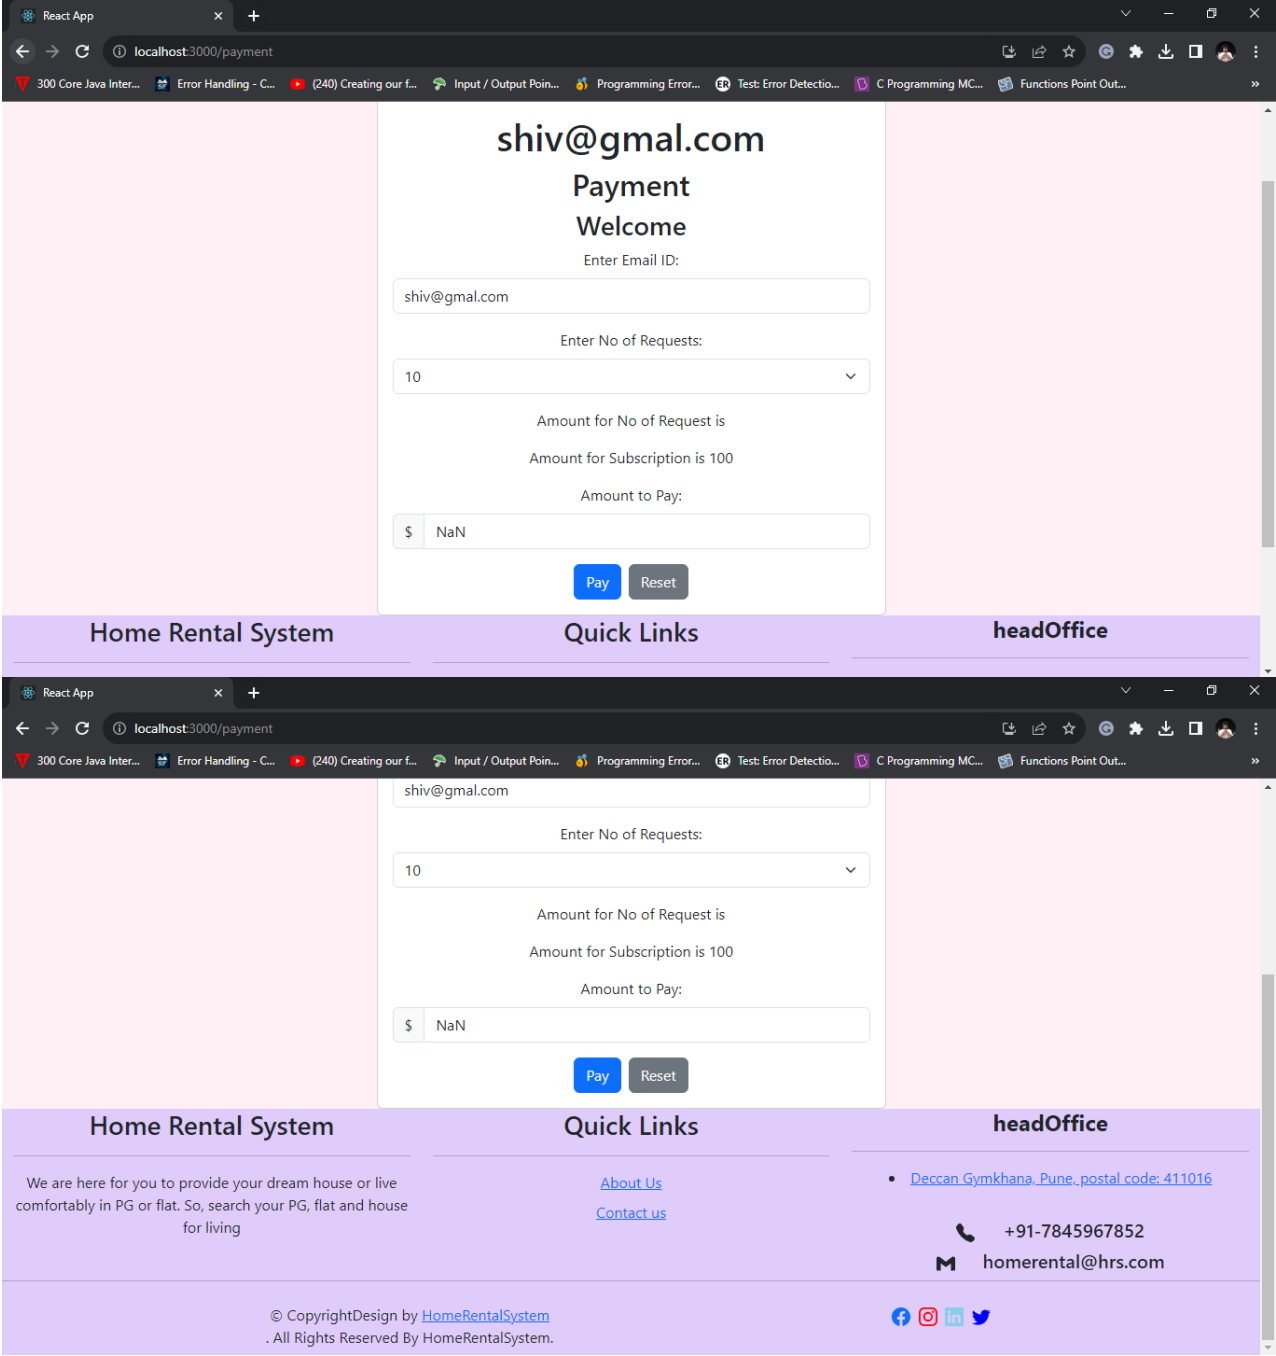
React App
localhost:3000/payment
300 Core Java Inter... Error Handling - C... (240) Creating our f... Input / Output Poin... Programming Error... Test: Error Detectio... C Programming MC... Functions Point Out...

shiv@gmal.com

Payment

Welcome

Enter Email ID:

shiv@gmal.com

Enter No of Requests:

10

Amount for No of Request is

Amount for Subscription is 100

Amount to Pay:

$ NaN

Pay Reset

Home Rental System

Quick Links

headOffice

React App
localhost:3000/payment
300 Core Java Inter... Error Handling - C... (240) Creating our f... Input / Output Poin... Programming Error... Test: Error Detectio... C Programming MC... Functions Point Out...

shiv@gmal.com

Enter No of Requests:

10

Amount for No of Request is

Amount for Subscription is 100

Amount to Pay:

$ NaN

Pay Reset

Home Rental System

We are here for you to provide your dream house or live comfortably in PG or flat. So, search your PG, flat and house for living

Quick Links

About Us

Contact us

headOffice

Deccan Gymkhana, Pune, postal code: 411016

+91-7845967852

homerental@hrs.com

© CopyrightDesign by HomeRentalSystem
. All Rights Reserved By HomeRentalSystem.